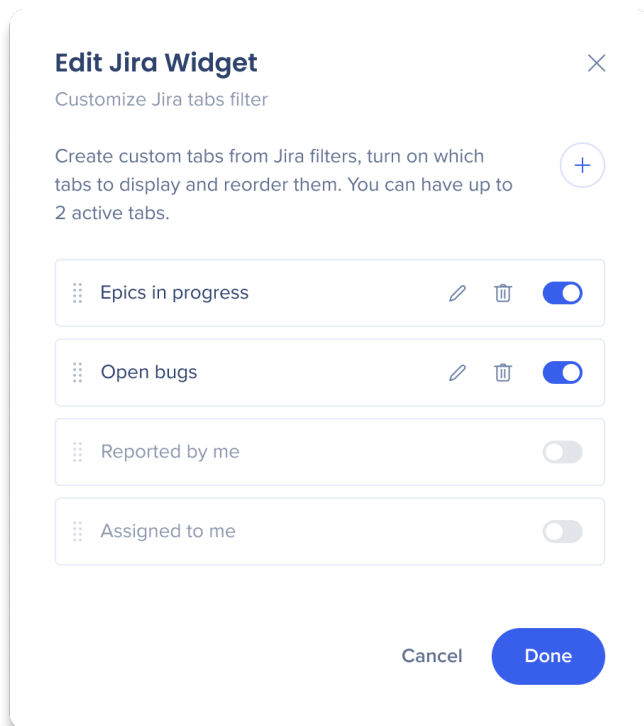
Edit Jira Widget

Customize Jira tabs filter

Create custom tabs from Jira filters, turn on which tabs to display and reorder them. You can have up to 2 active tabs.

Epics in progress

Open bugs

Reported by me

Assigned to me

Cancel

Done